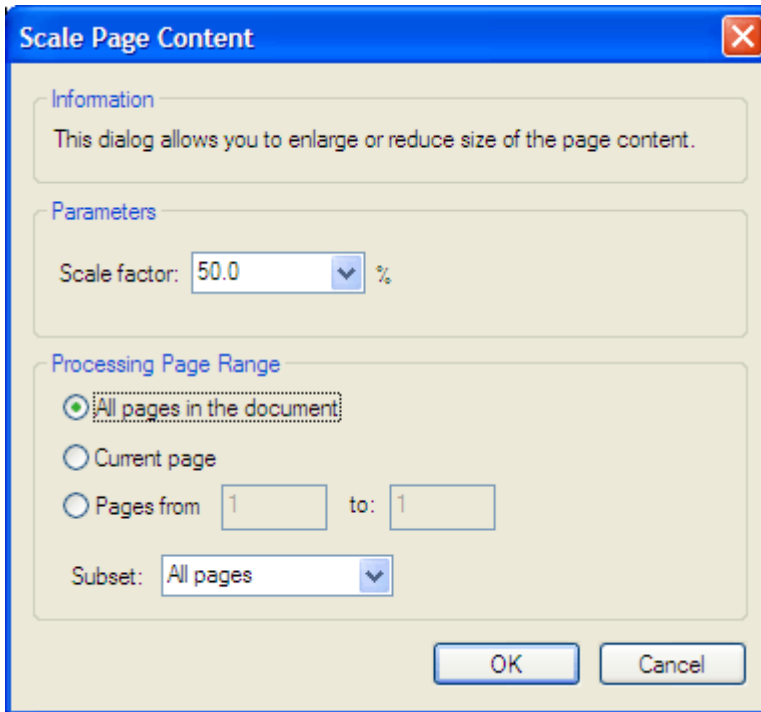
Scale Page Content

Information

This dialog allows you to enlarge or reduce size of the page content.

Parameters

Scale factor: 50.0 %

Processing Page Range

All pages in the document

Current page

Pages from 1 to: 1

Subset: All pages

OK

Cancel